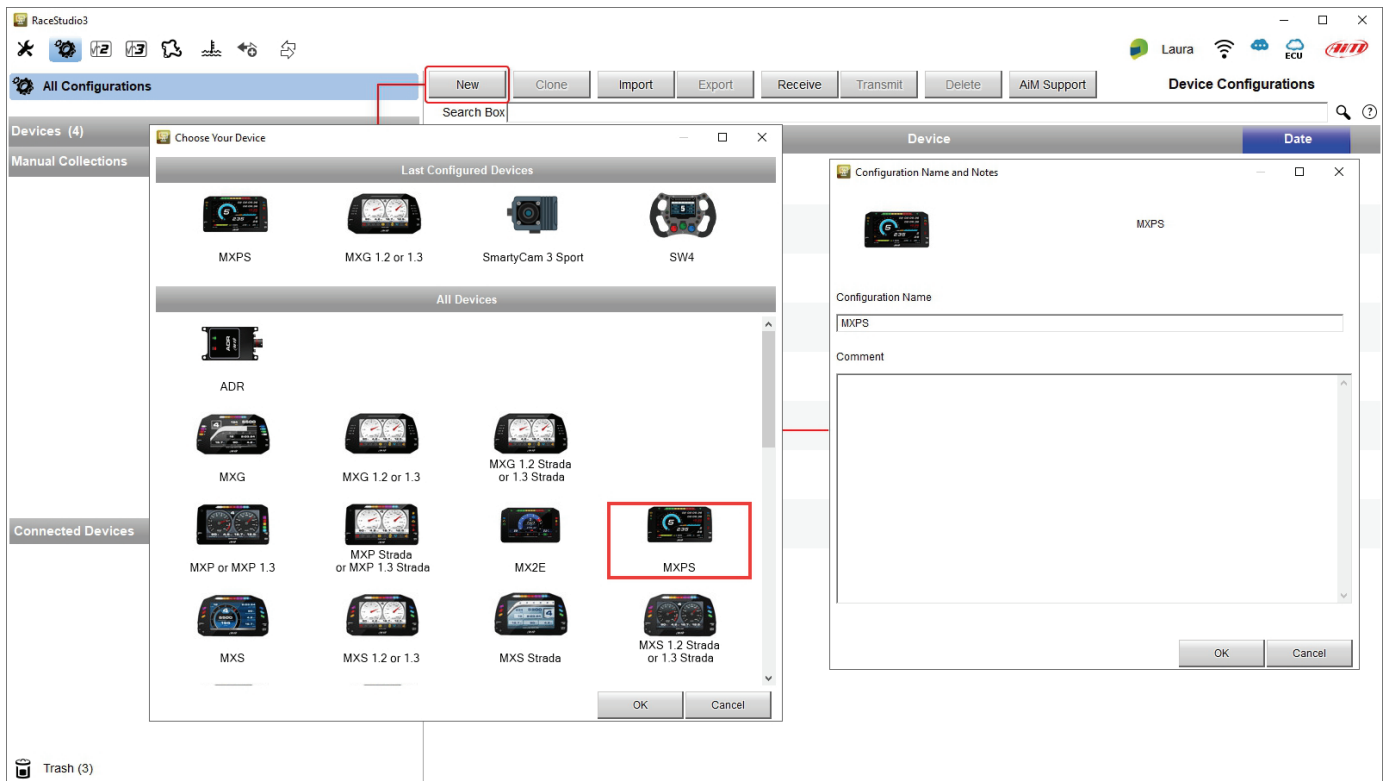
RaceStudio3

Laura ECU

All Configurations

New Clone Import Export Receive Transmit Delete AiM Support Device Configurations

Search Box

Devices (4)

Manual Collections

Device Date

Choose Your Device

Last Configured Devices

MXPS MXG 1.2 or 1.3 SmartyCam 3 Sport SW4

All Devices

ADR

MXG MXG 1.2 or 1.3 MXG 1.2 Strada or 1.3 Strada

MXP or MXP 1.3 MXP Strada or MXP 1.3 Strada MX2E MXPS

MXS MXS 1.2 or 1.3 MXS Strada MXS 1.2 Strada or 1.3 Strada

OK Cancel

Configuration Name and Notes

MXPS

Configuration Name

MXPS

Comment

OK Cancel

Connected Devices

Trash (3)